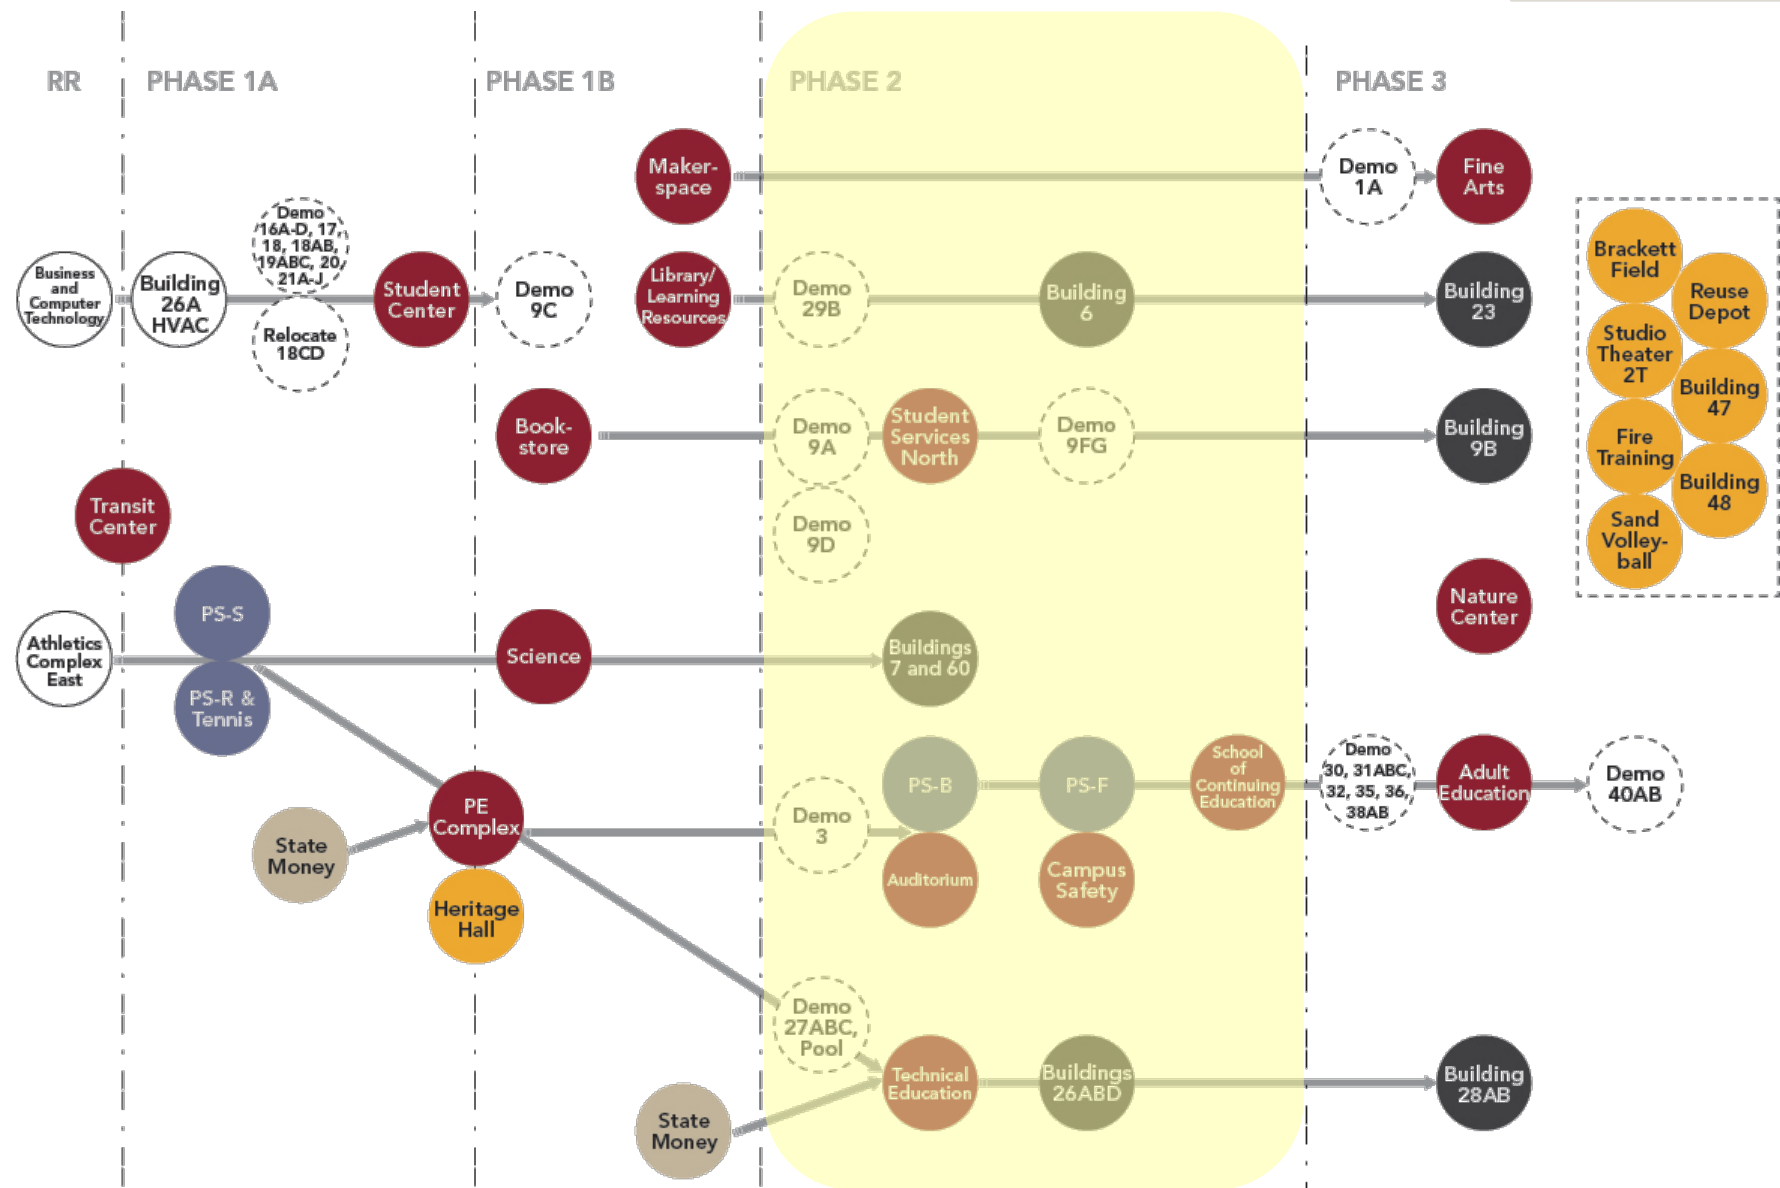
RR PHASE 1A PHASE 1B PHASE 2 PHASE 3

Maker-space

Demo 1A

Fine Arts

Business and Computer Technology

Building 26A HVAC

Demo 16A-D, 17, 18, 18AB, 19ABC, 20, 21A-J

Relocate 18CD

Student Center

Demo 9C

Library/ Learning Resources

Demo 29B

Building 6

Building 23

Brackett Field

Reuse Depot

Studio Theater 2T

Building 47

Fire Training

Building 48

Sand Volley-ball

Book-store

Demo 9A

Student Services North

Demo 9FG

Building 9B

Demo 9D

Transit Center

Nature Center

PS-S

Athletics Complex East

PS-R & Tennis

Science

Buildings 7 and 60

PS-B

PS-F

School of Continuing Education

Demo 30, 31ABC, 32, 35, 36, 38AB

Adult Education

Demo 40AB

State Money

PE Complex

Demo 3

Auditorium

Campus Safety

Heritage Hall

Demo 27ABC, Pool

Technical Education

Buildings 26ABD

Building 28AB

State Money